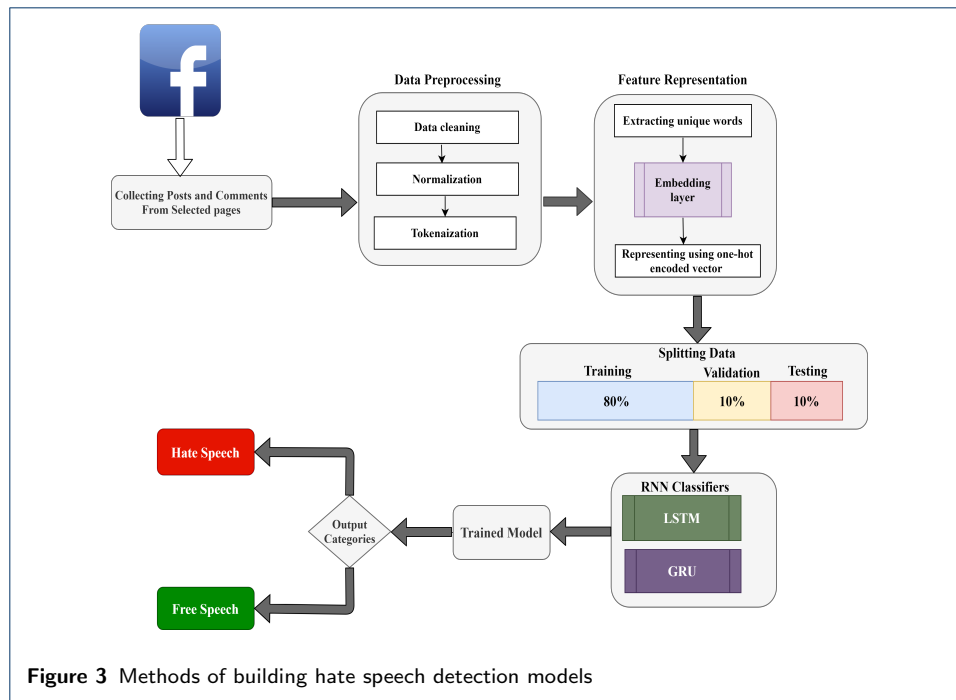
f

Collecting Posts and Comments From Selected pages

Data Preprocessing

Data cleaning

Normalization

Tokenaization

Feature Representation

Extracting unique words

Embedding layer

Representing using one-hot encoded vector

Splitting Data

| Training | Validation | Testing |
|---|---|---|
| 80% | 10% | 10% |

RNN Classifiers

LSTM

GRU

Trained Model

Output Categories

Hate Speech

Free Speech

**Figure 3** Methods of building hate speech detection models